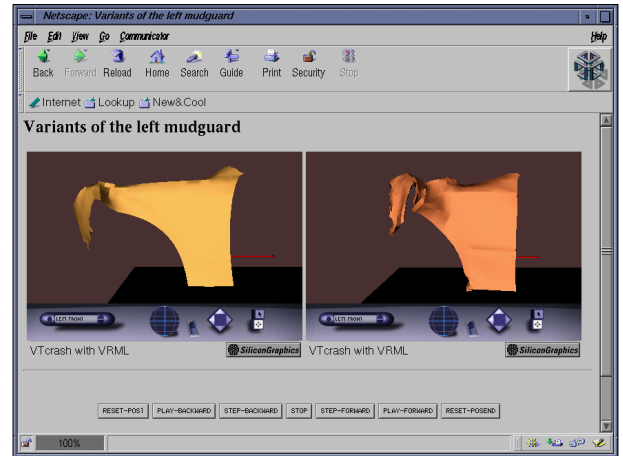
Netscape: Variants of the left mudguard

File Edit View Go Communicator Help

Back Forward Reload Home Search Guide Print Security Stop

Internet Lookup New&Cool

Variants of the left mudguard

VTcrash with VRML SiliconGraphics VTcrash with VRML SiliconGraphics

RESET-POS1 PLAY-BACKWARD STEP-BACKWARD STOP STEP-FORWARD PLAY-FORWARD RESET-POSEND

100%